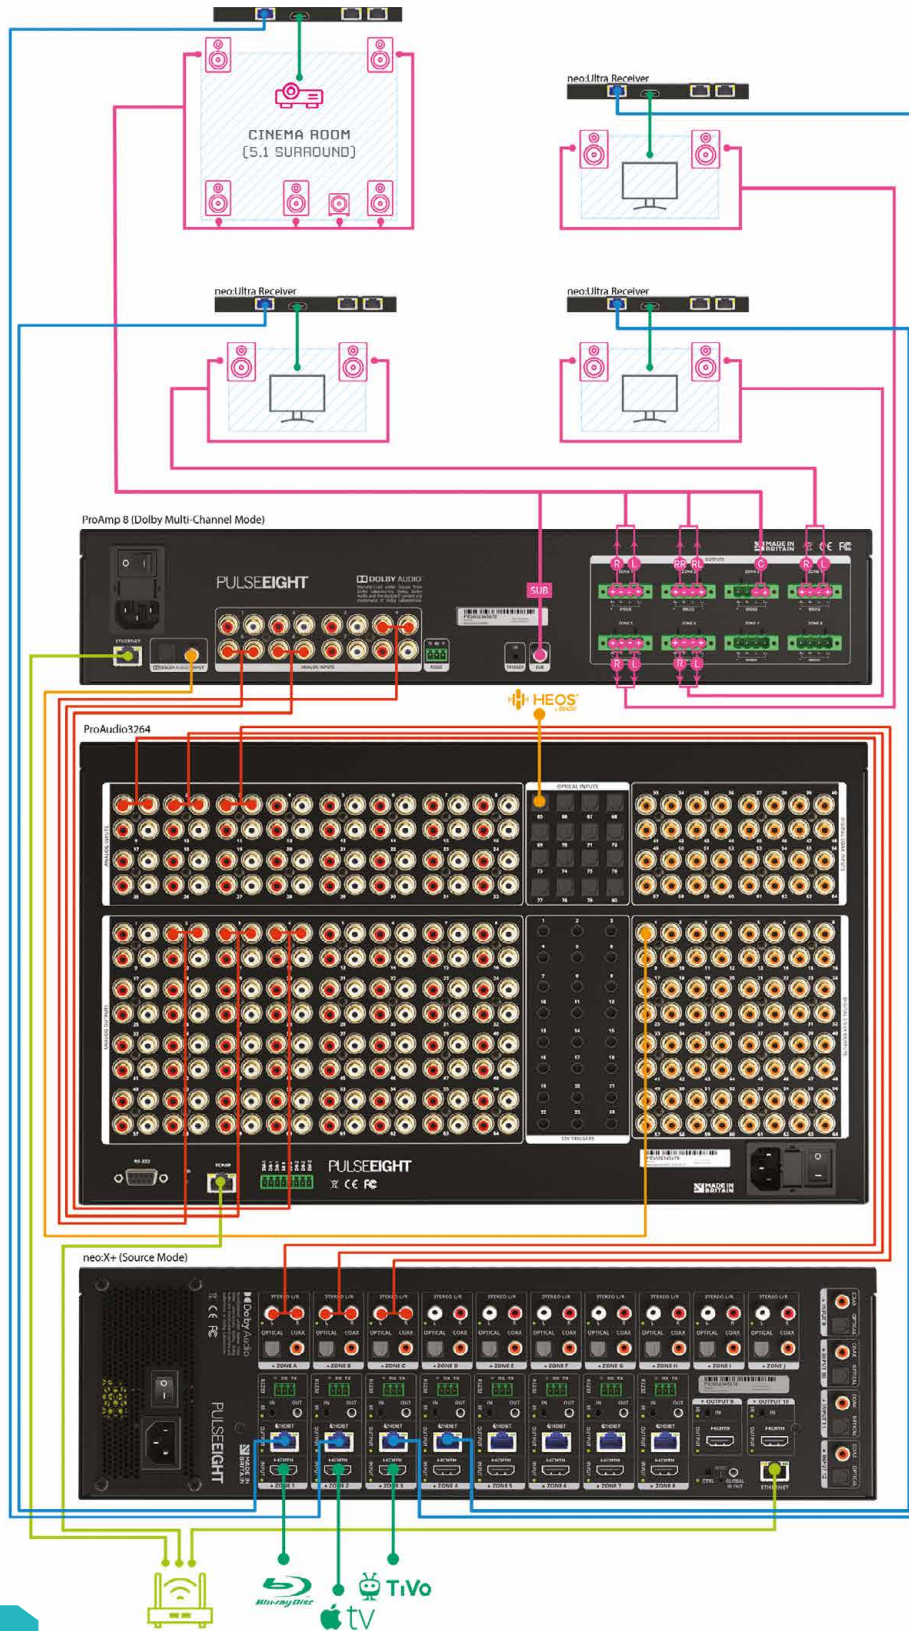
CINEMA ROOM
(5.1 SURROUND)

neo:Ultra Receiver

neo:Ultra Receiver

neo:Ultra Receiver

ProAmp 8 (Dolby Multi-Channel Mode)

PULSEEIGHT

DOLBY AUDIO

SUB

R L RR RL C R L

R L R L

HEOS

ProAudio3264

PULSEEIGHT

neo:X+ (Source Mode)

Dolby Audio

PULSEEIGHT

STEREO L/R

OPTICAL COAX

ZONE A ZONE B ZONE C ZONE D ZONE E ZONE F ZONE G ZONE H ZONE I ZONE J

ETHERNET

Blu-ray Disc

TiVo

tv